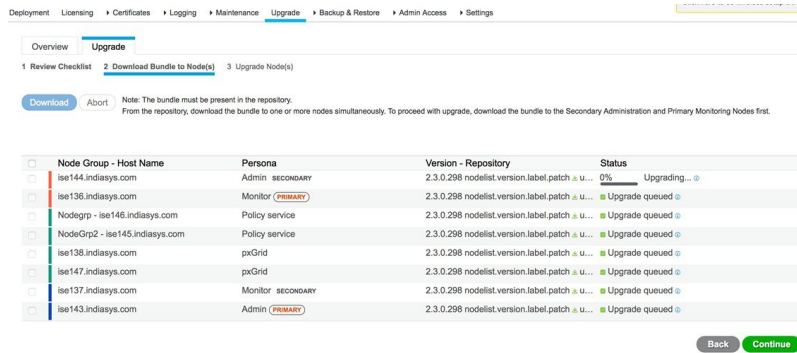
Deployment Licensing ▸ Certificates ▸ Logging ▸ Maintenance Upgrade ▸ Backup & Restore ▸ Admin Access ▸ Settings

Overview Upgrade

1 Review Checklist 2 Download Bundle to Node(s) 3 Upgrade Node(s)

Download Abort Note: The bundle must be present in the repository.
From the repository, download the bundle to one or more nodes simultaneously. To proceed with upgrade, download the bundle to the Secondary Administration and Primary Monitoring Nodes first.

| | Node Group - Host Name | Persona | Version - Repository | Status |
|---|---|---|---|---|
| | ise144.indiasys.com | Admin SECONDARY | 2.3.0.298 nodelist.version.label.patch u... | 0% Upgrading... |
| | ise136.indiasys.com | Monitor PRIMARY | 2.3.0.298 nodelist.version.label.patch u... | Upgrade queued |
| | Nodegrp - ise146.indiasys.com | Policy service | 2.3.0.298 nodelist.version.label.patch u... | Upgrade queued |
| | NodeGrp2 - ise145.indiasys.com | Policy service | 2.3.0.298 nodelist.version.label.patch u... | Upgrade queued |
| | ise138.indiasys.com | pxGrid | 2.3.0.298 nodelist.version.label.patch u... | Upgrade queued |
| | ise147.indiasys.com | pxGrid | 2.3.0.298 nodelist.version.label.patch u... | Upgrade queued |
| | ise137.indiasys.com | Monitor SECONDARY | 2.3.0.298 nodelist.version.label.patch u... | Upgrade queued |
| | ise143.indiasys.com | Admin PRIMARY | 2.3.0.298 nodelist.version.label.patch u... | Upgrade queued |

Back Continue